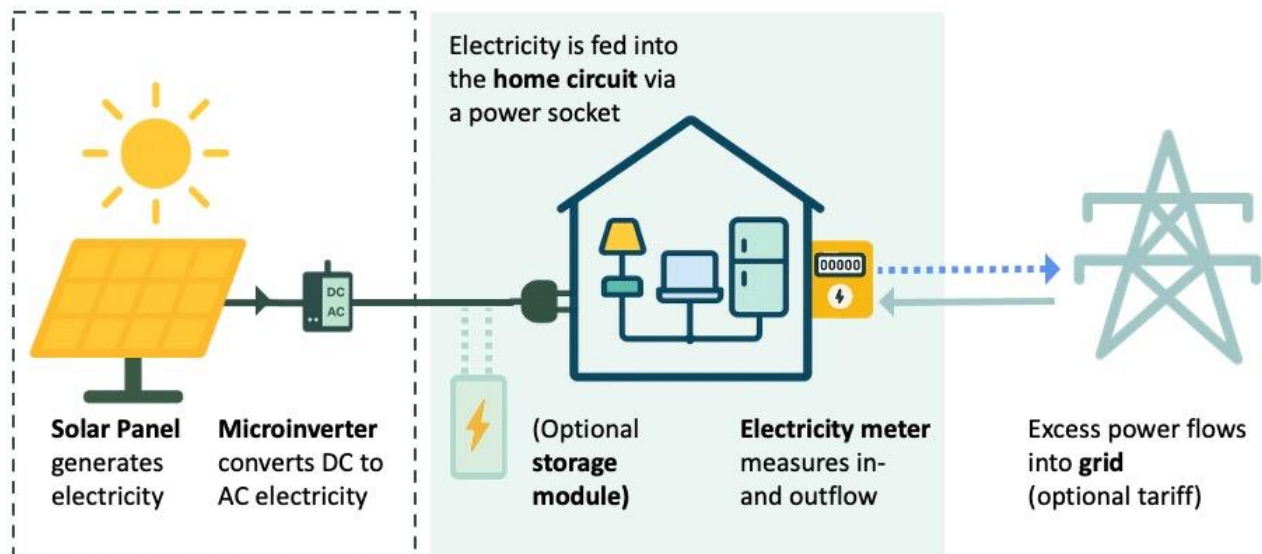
Electricity is fed into the **home circuit** via a power socket

DC
AC

00000

**Solar Panel** generates electricity

**Microinverter** converts DC to AC electricity

(Optional **storage module)**

**Electricity meter** measures in- and outflow

Excess power flows into **grid** (optional tariff)